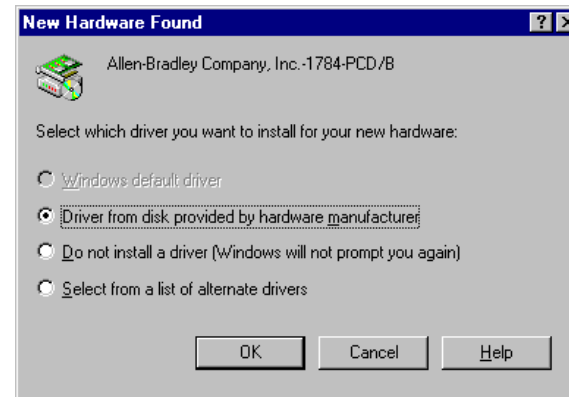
New Hardware Found

?

Allen-Bradley Company, Inc.-1784-PCD/B

Select which driver you want to install for your new hardware:

Windows default driver

Driver from disk provided by hardware manufacturer

Do not install a driver (Windows will not prompt you again)

Select from a list of alternate drivers

OK

Cancel

Help